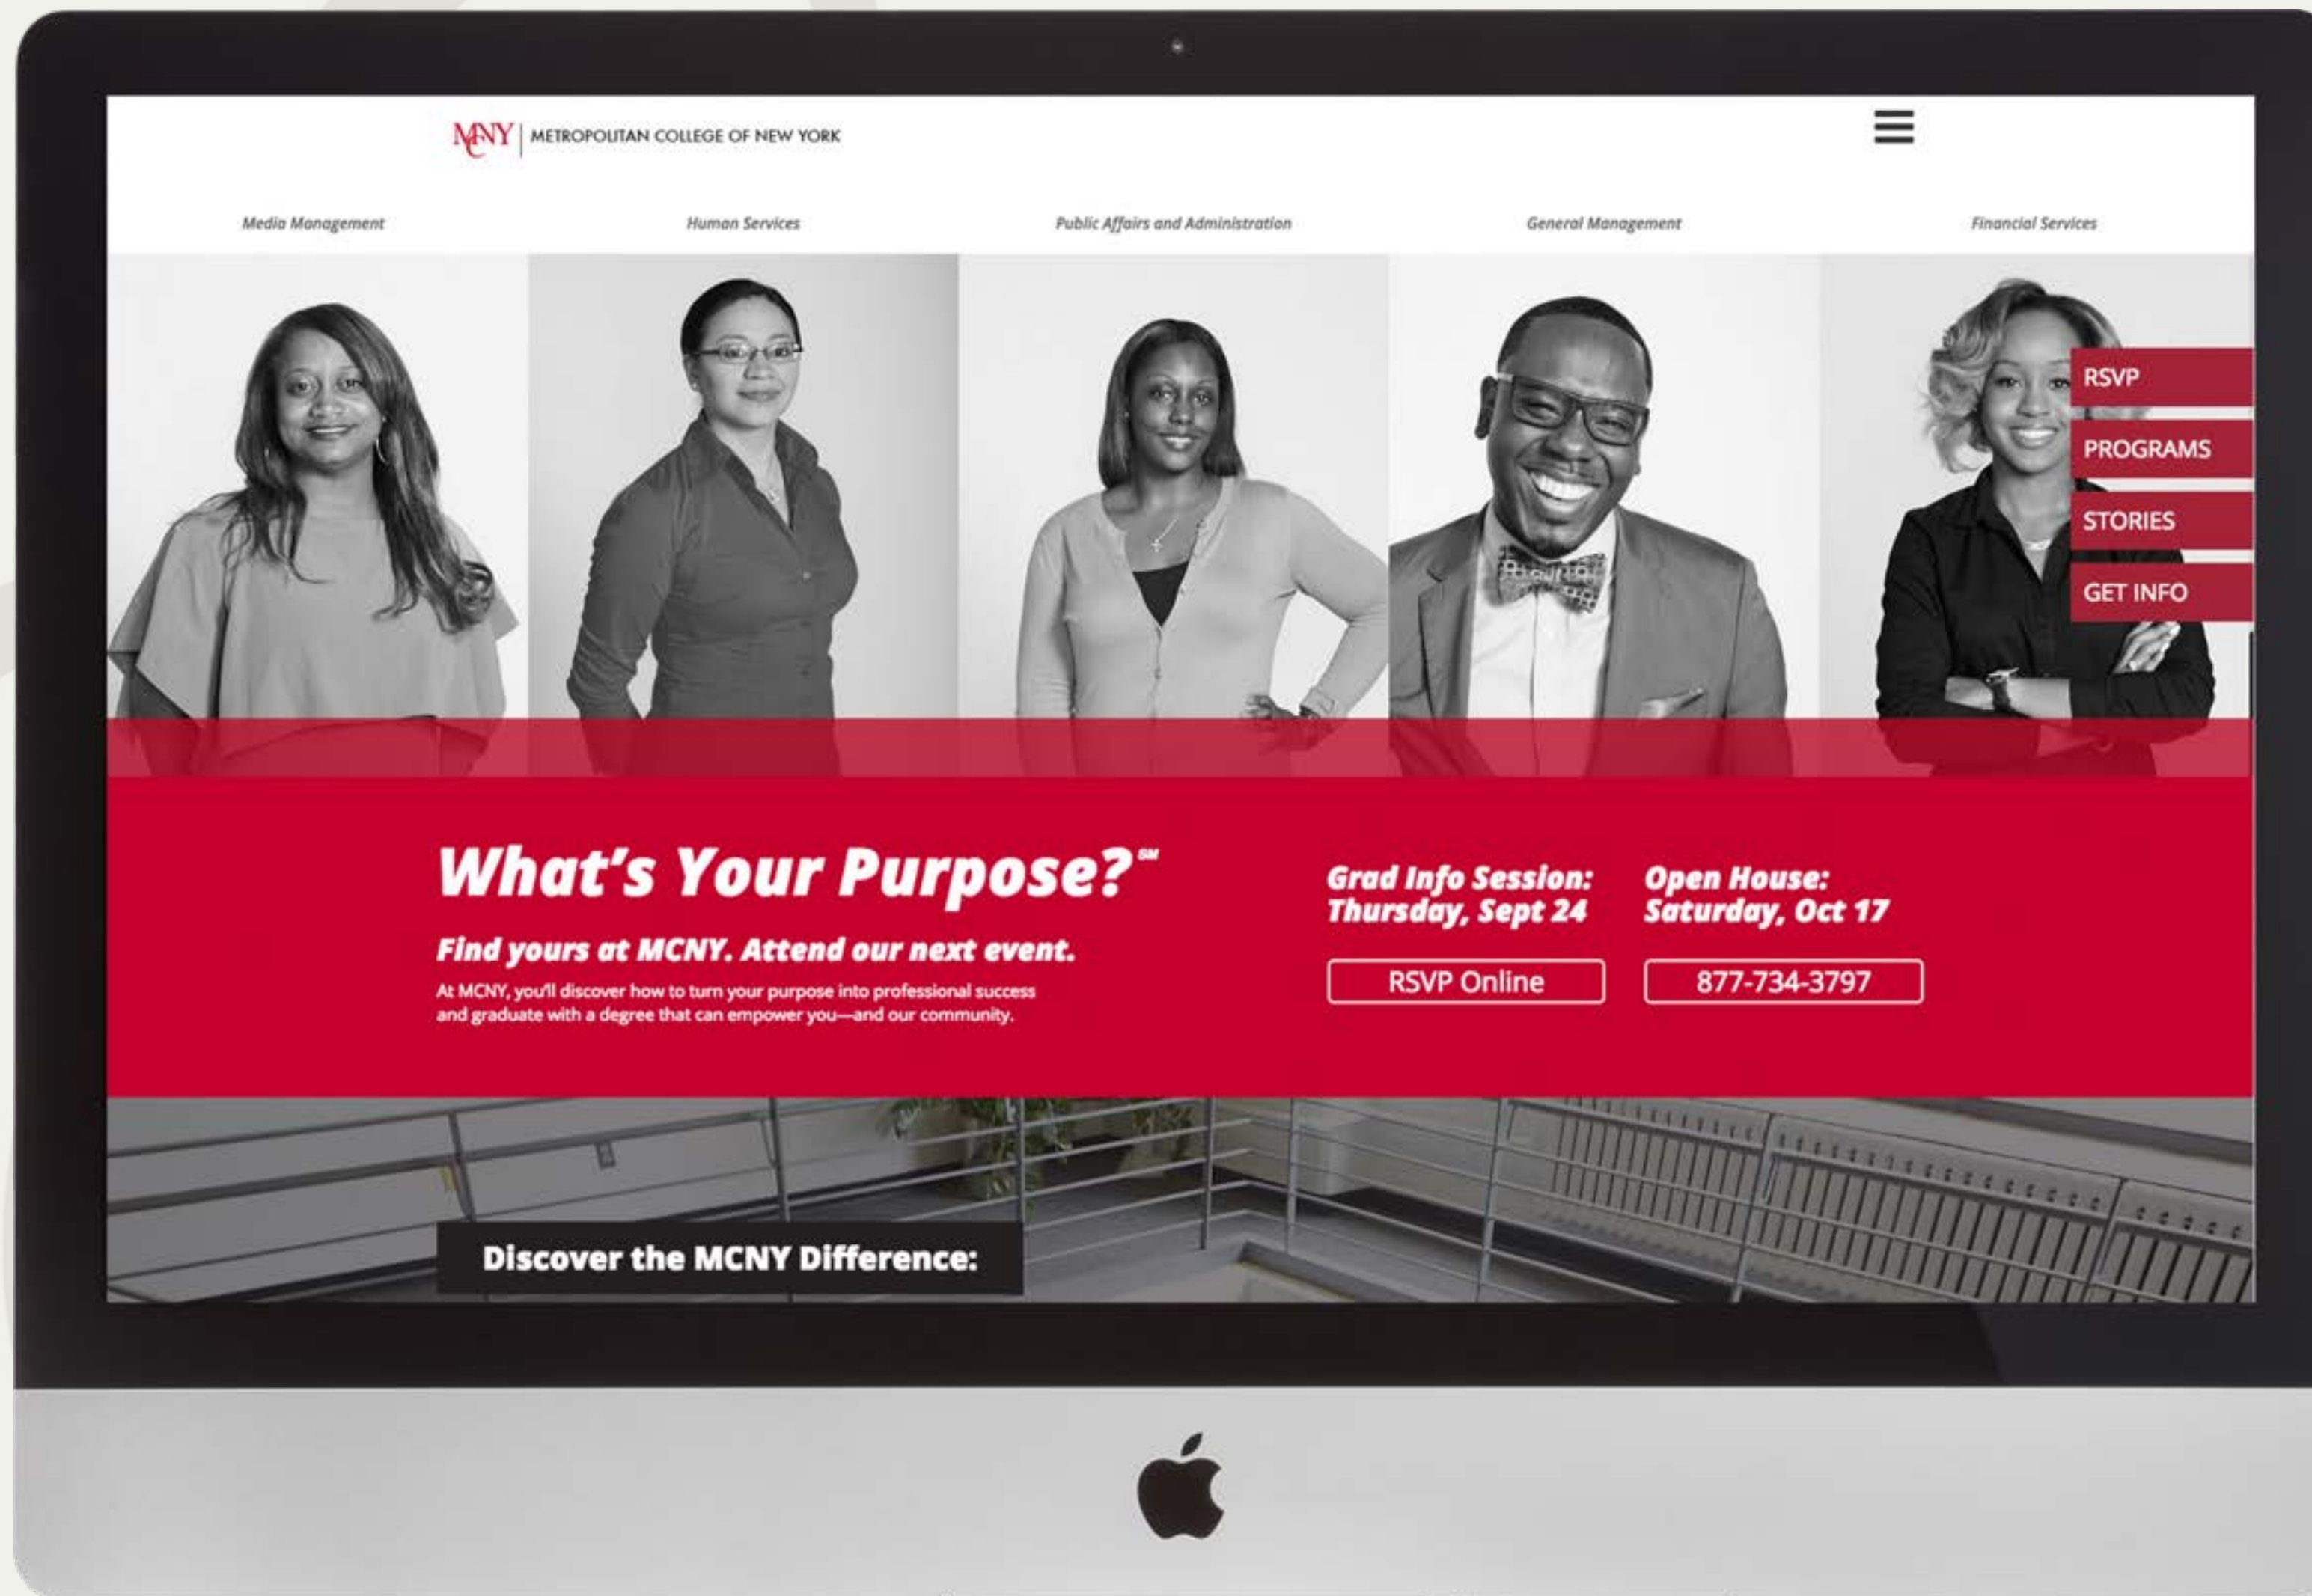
MCNY | METROPOLITAN COLLEGE OF NEW YORK

Media Management

Human Services

Public Affairs and Administration

General Management

Financial Services

RSVP

PROGRAMS

STORIES

GET INFO

What's Your Purpose?℠

Find yours at MCNY. Attend our next event.

At MCNY, you'll discover how to turn your purpose into professional success and graduate with a degree that can empower you—and our community.

Grad Info Session: Thursday, Sept 24

RSVP Online

Open House: Saturday, Oct 17

877-734-3797

Discover the MCNY Difference: